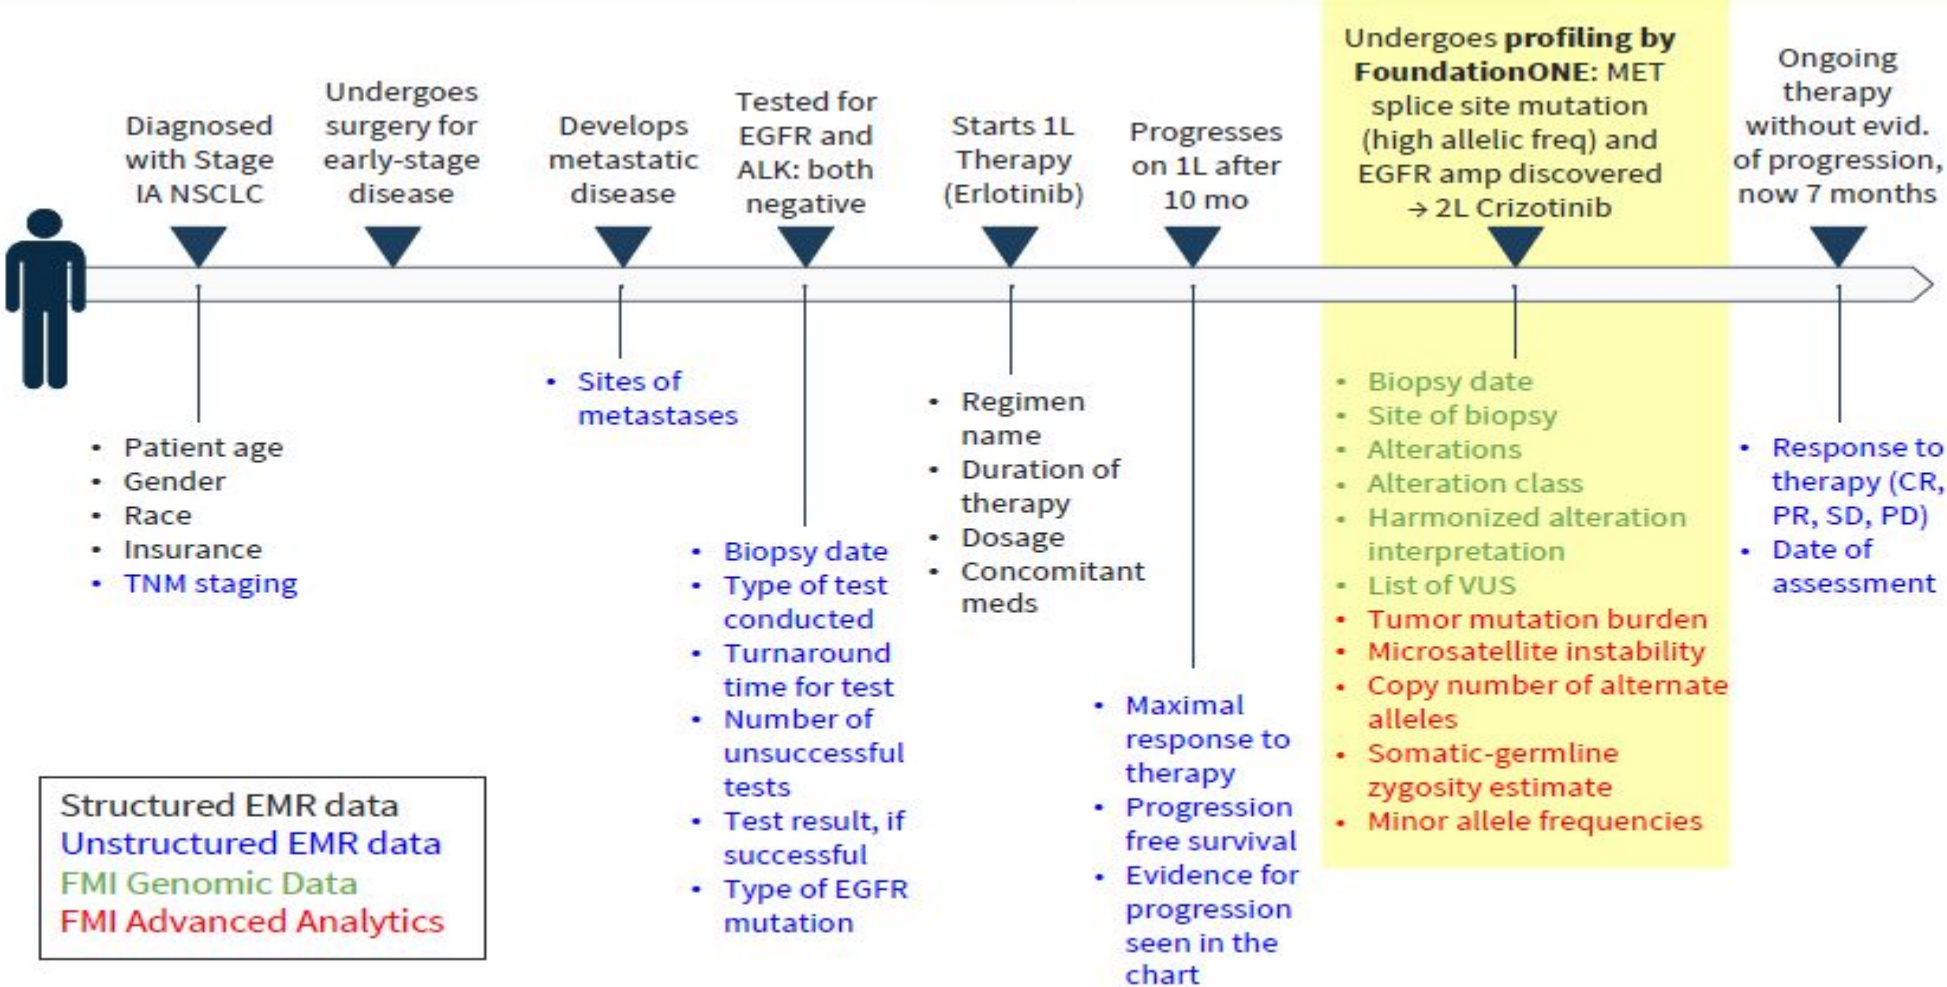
Diagnosed with Stage IA NSCLC

Undergoes surgery for early-stage disease

Develops metastatic disease

Tested for EGFR and ALK: both negative

Starts 1L Therapy (Erlotinib)

Progresses on 1L after 10 mo

Undergoes **profiling by FoundationONE**: MET splice site mutation (high allelic freq) and EGFR amp discovered → 2L Crizotinib

Ongoing therapy without evid. of progression, now 7 months

- Patient age
- Gender
- Race
- Insurance
- TNM staging

- Sites of metastases

- Biopsy date
- Type of test conducted
- Turnaround time for test
- Number of unsuccessful tests
- Test result, if successful
- Type of EGFR mutation

- Regimen name
- Duration of therapy
- Dosage
- Concomitant meds

- Maximal response to therapy
- Progression free survival
- Evidence for progression seen in the chart

- Biopsy date
- Site of biopsy
- Alterations
- Alteration class
- Harmonized alteration interpretation
- List of VUS
- Tumor mutation burden
- Microsatellite instability
- Copy number of alternate alleles
- Somatic-germline zygosity estimate
- Minor allele frequencies

- Response to therapy (CR, PR, SD, PD)
- Date of assessment

Structured EMR data
Unstructured EMR data
FMI Genomic Data
FMI Advanced Analytics